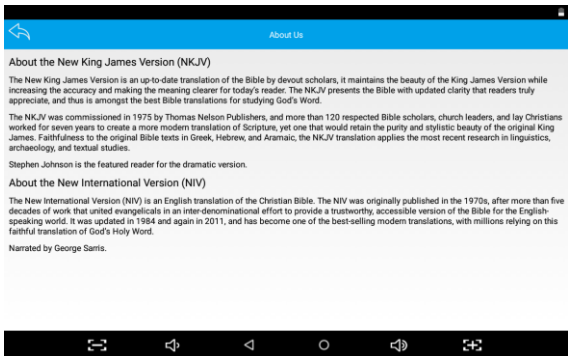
About Us

About the New King James Version (NKJV)

The New King James Version is an up-to-date translation of the Bible by devout scholars, it maintains the beauty of the King James Version while increasing the accuracy and making the meaning clearer for today's reader. The NKJV presents the Bible with updated clarity that readers truly appreciate, and thus is amongst the best Bible translations for studying God's Word.

The NKJV was commissioned in 1975 by Thomas Nelson Publishers, and more than 120 respected Bible scholars, church leaders, and lay Christians worked for seven years to create a more modern translation of Scripture, yet one that would retain the purity and stylistic beauty of the original King James. Faithfulness to the original Bible texts in Greek, Hebrew, and Aramaic, the NKJV translation applies the most recent research in linguistics, archaeology, and textual studies.

Stephen Johnson is the featured reader for the dramatic version.

About the New International Version (NIV)

The New International Version (NIV) is an English translation of the Christian Bible. The NIV was originally published in the 1970s, after more than five decades of work that united evangelicals in an inter-denominational effort to provide a trustworthy, accessible version of the Bible for the English-speaking world. It was updated in 1984 and again in 2011, and has become one of the best-selling modern translations, with millions relying on this faithful translation of God's Holy Word.

Narrated by George Sarris.